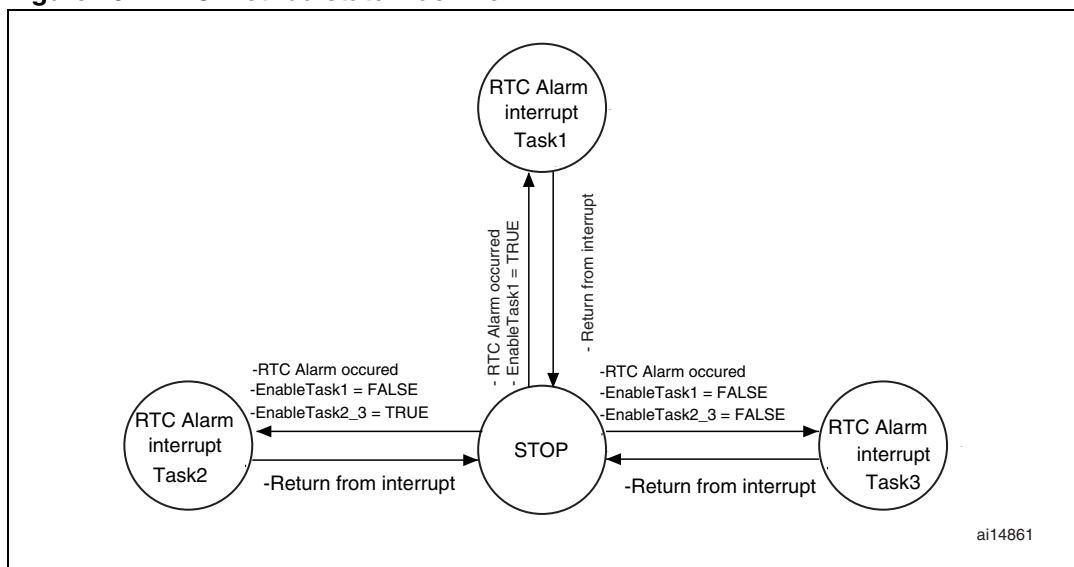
RTC Alarm interrupt Task1

- RTC Alarm occurred
- EnableTask1 = TRUE

- Return from interrupt

-RTC Alarm occured
-EnableTask1 = FALSE
-EnableTask2_3 = TRUE

RTC Alarm interrupt Task2

-Return from interrupt

STOP

-RTC Alarm occured
-EnableTask1 = FALSE
-EnableTask2_3 = FALSE

RTC Alarm interrupt Task3

-Return from interrupt

ai14861